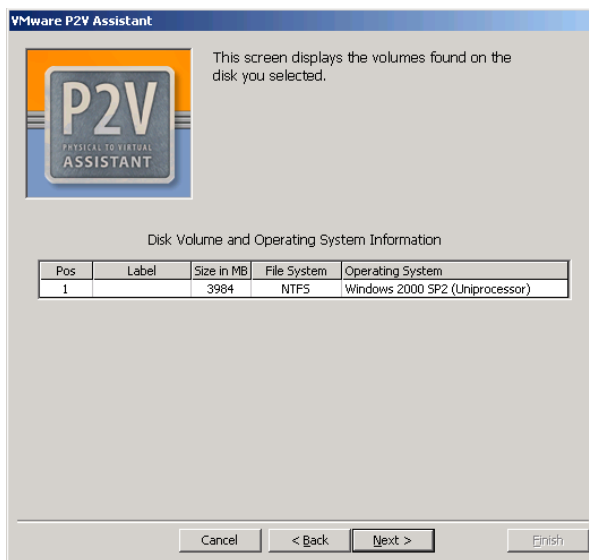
VMware P2V Assistant

P2V
PHYSICAL TO VIRTUAL
ASSISTANT

This screen displays the volumes found on the disk you selected.

Disk Volume and Operating System Information

| Pos | Label | Size in MB | File System | Operating System |
|---|---|---|---|---|
| 1 | | 3984 | NTFS | Windows 2000 SP2 (Uniprocessor) |

Cancel
< Back
Next >
Finish